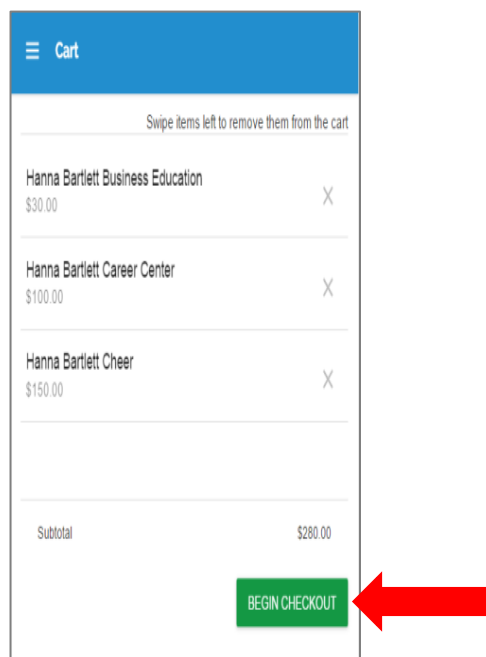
Cart

Swipe items left to remove them from the cart

Hanna Bartlett Business Education
$30.00
X

Hanna Bartlett Career Center
$100.00
X

Hanna Bartlett Cheer
$150.00
X

Subtotal $280.00

BEGIN CHECKOUT